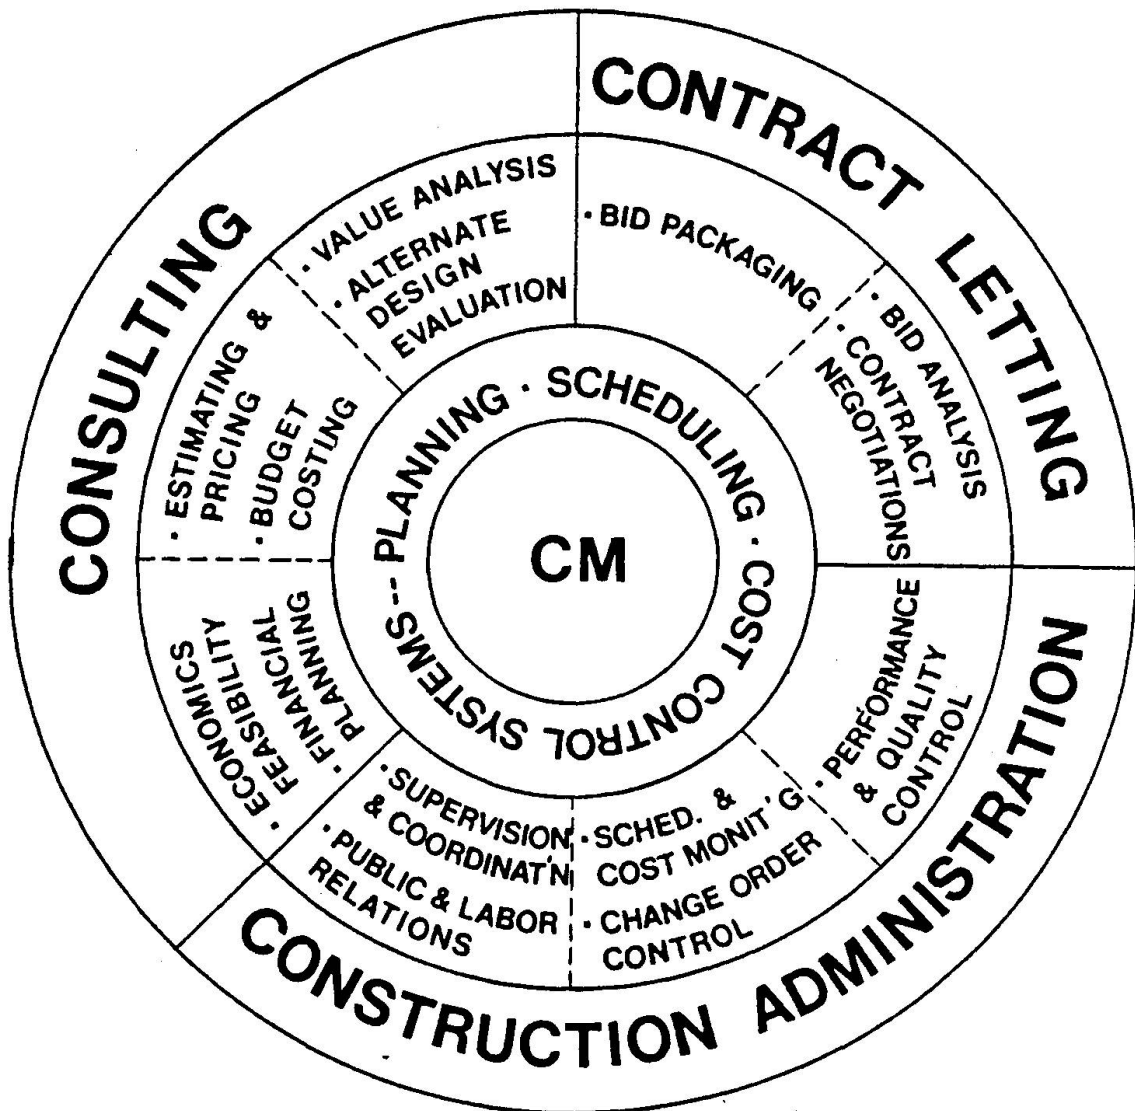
CONTRACT LETTING

CONSULTING

CONSTRUCTION ADMINISTRATION

CM

PLANNING · SCHEDULING · COST CONTROL SYSTEMS--

· VALUE ANALYSIS
· ALTERNATE DESIGN EVALUATION

· BID PACKAGING

· BID ANALYSIS
· CONTRACT NEGOTIATIONS

· ESTIMATING & PRICING
· BUDGET COSTING

· ECONOMICS
· FEASIBILITY
· FINANCIAL
· FINANCING
· PLANNING

· PERFORMANCE & QUALITY CONTROL

· SUPERVISION & COORDINAT'N
· PUBLIC & LABOR RELATIONS

· SCHED. & COST MONIT'G
· CHANGE ORDER CONTROL